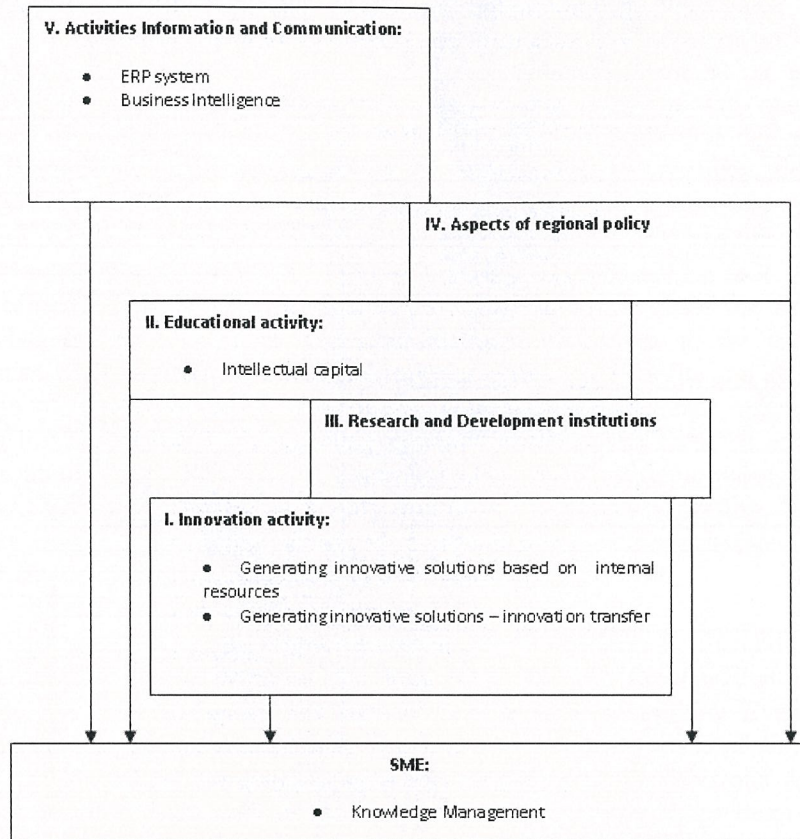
V. Activities Information and Communication:

- ERP system
- Business Intelligence

IV. Aspects of regional policy

II. Educational activity:

- Intellectual capital

III. Research and Development institutions

I. Innovation activity:

- Generating innovative solutions based on internal resources
- Generating innovative solutions – innovation transfer

SME:

- Knowledge Management